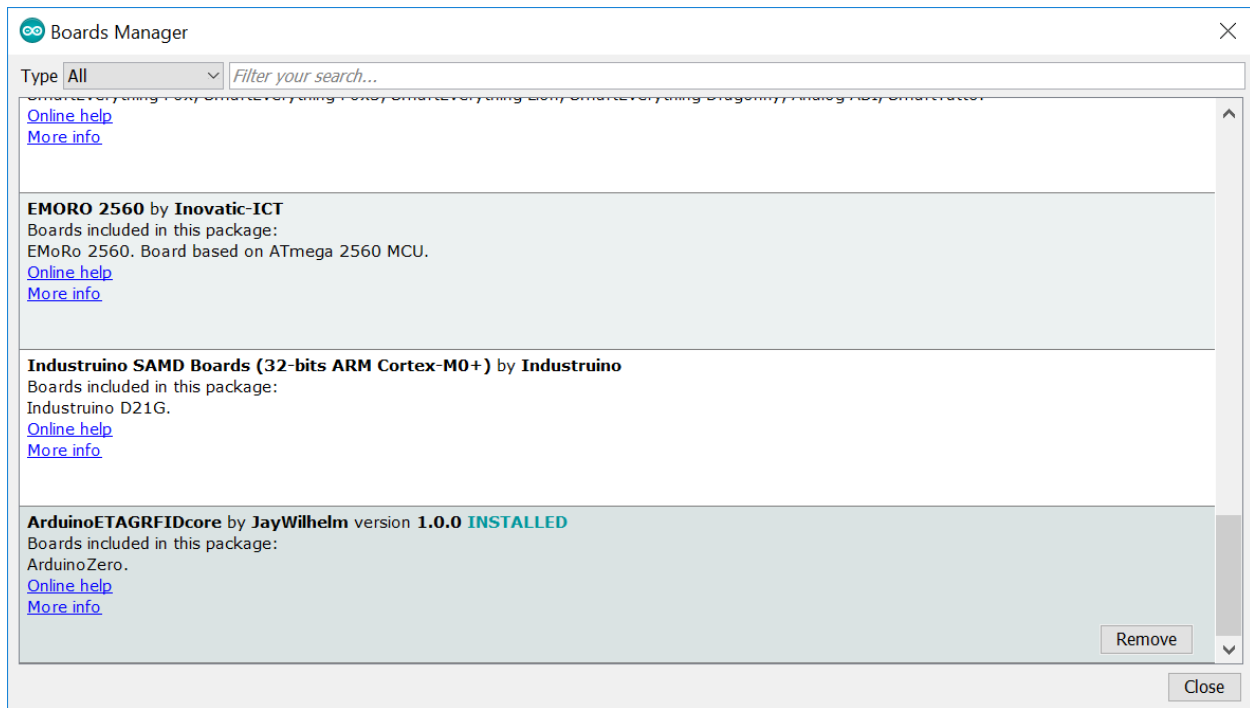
Boards Manager

Type All Filter your search...

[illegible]
Online help
More info

**EMORO 2560** by **Inovatic-ICT**
Boards included in this package:
EMoRo 2560. Board based on ATmega 2560 MCU.
Online help
More info

**Industruino SAMD Boards (32-bits ARM Cortex-M0+)** by **Industruino**
Boards included in this package:
Industruino D21G.
Online help
More info

**ArduinoETAGRFIDcore** by **JayWilhelm** version **1.0.0** **INSTALLED**
Boards included in this package:
ArduinoZero.
Online help
More info

Remove

Close